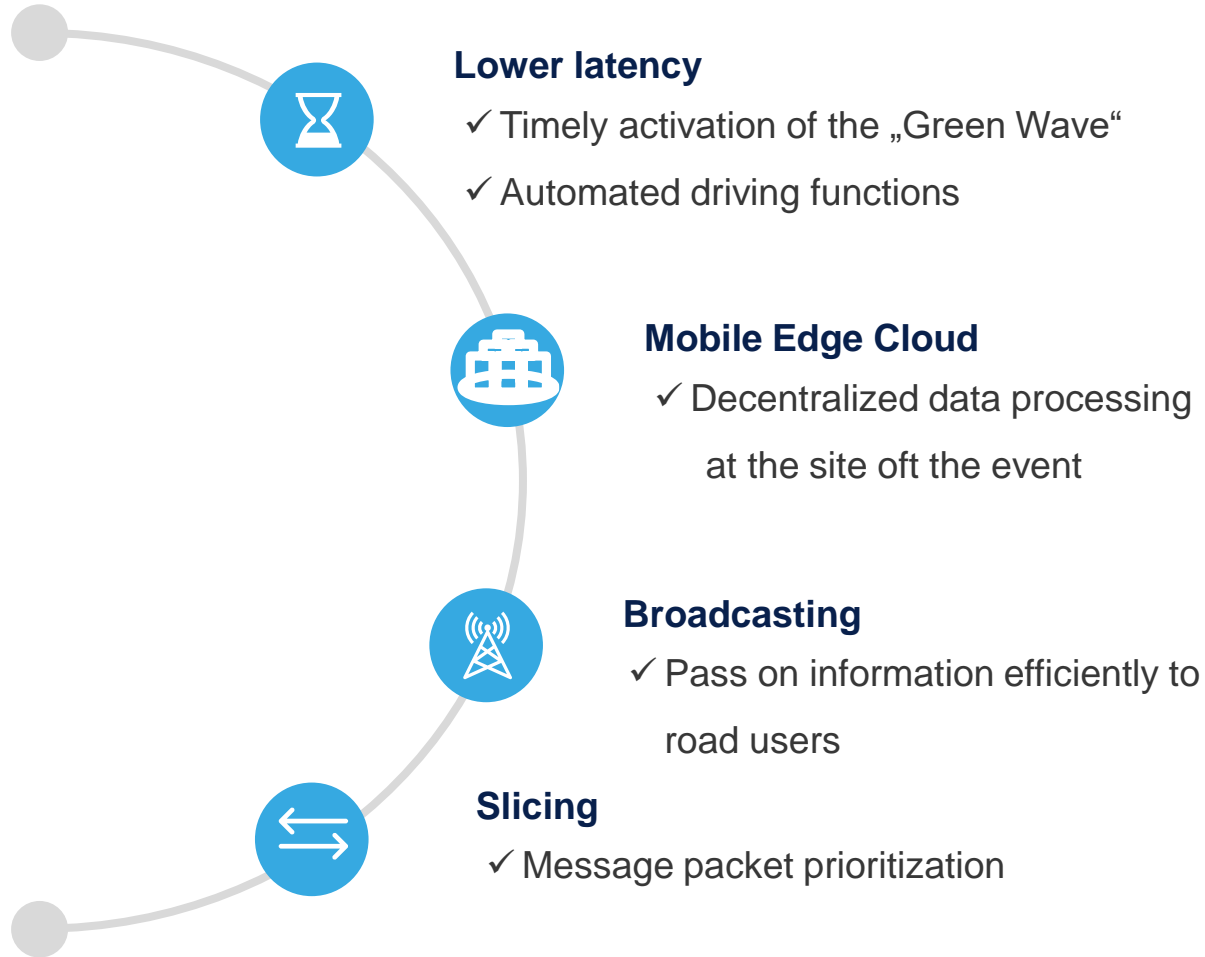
Lower latency

✓ Timely activation of the „Green Wave“

✓ Automated driving functions

Mobile Edge Cloud

✓ Decentralized data processing at the site oft the event

Broadcasting

✓ Pass on information efficiently to road users

Slicing

✓ Message packet prioritization